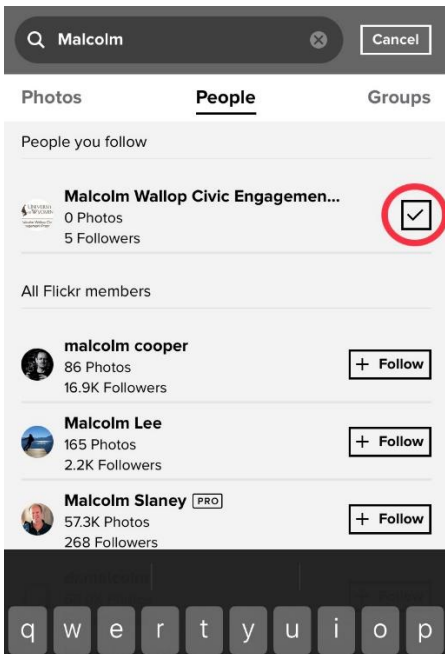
Malcolm

Cancel

Photos

People

Groups

People you follow

Malcolm Wallop Civic Engagemen...
0 Photos
5 Followers

All Flickr members

malcolm cooper
86 Photos
16.9K Followers

+ Follow

Malcolm Lee
165 Photos
2.2K Followers

+ Follow

Malcolm Slaney PRO
57.3K Photos
268 Followers

+ Follow

q w e r t y u i o p